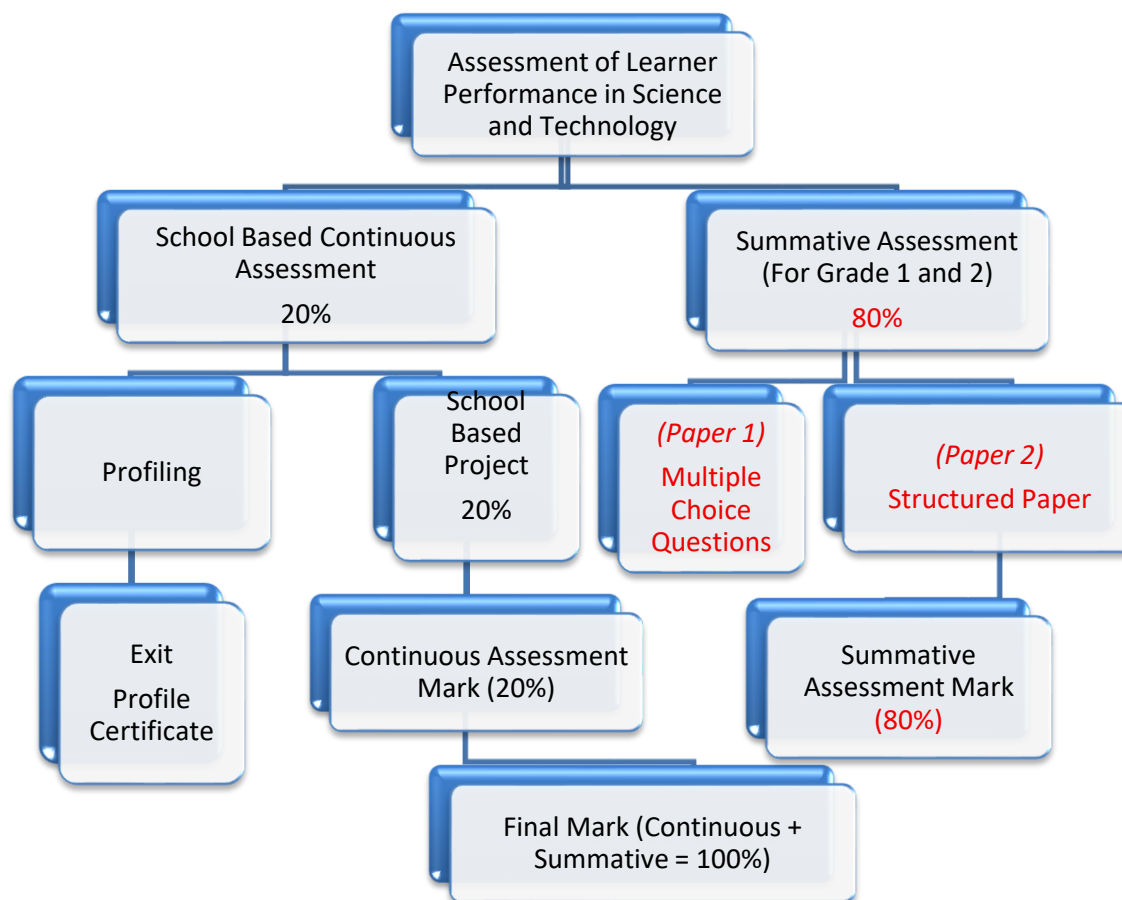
Assessment of Learner Performance in Science and Technology

School Based Continuous Assessment

20%

Summative Assessment (For Grade 1 and 2)

80%

Profiling

School Based Project

20%

(Paper 1)

Multiple Choice Questions

(Paper 2)

Structured Paper

Exit

Profile Certificate

Continuous Assessment Mark (20%)

Summative Assessment Mark

(80%)

Final Mark (Continuous + Summative = 100%)